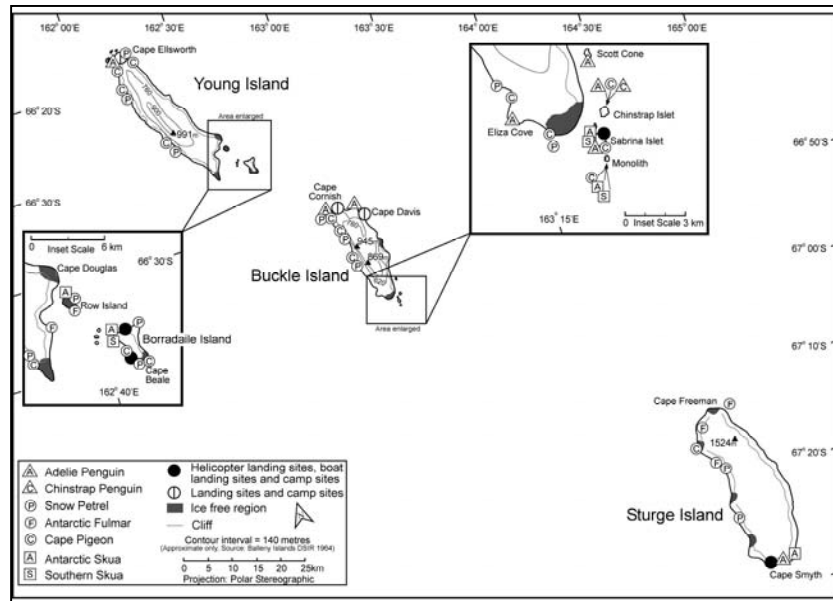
162° 00'E 162° 30'E 163° 00'E 163° 30'E 164° 00'E 164° 30'E 165° 00'E

Cape Ellsworth

Young Island

66° 20'S

991m

Area enlarged

66° 30'S

0 Inset Scale 6 km

66° 30'S

Cape Douglas

Row Island

Borradaile Island

Cape Beale

162° 40'E

Cape Cornish

Cape Davis

945

869

Buckle Island

Area enlarged

Scott Cone

Eliza Cove

Chinstrap Islet

Sabrina Islet

Monolith

163° 15'E

0 Inset Scale 3 km

66° 50'S

67° 00'S

67° 10'S

Cape Freeman

1524m

67° 20'S

Sturge Island

Cape Smyth

Adelie Penguin
Chinstrap Penguin
Snow Petrel
Antarctic Fulmar
Cape Pigeon
Antarctic Skua
Southern Skua

Helicopter landing sites, boat landing sites and camp sites
Landing sites and camp sites
Ice free region
Cliff

Contour interval = 140 metres
(Approximate only. Source: Balleny Islands DSIR 1964)

0 5 10 15 20 25km

Projection: Polar Stereographic